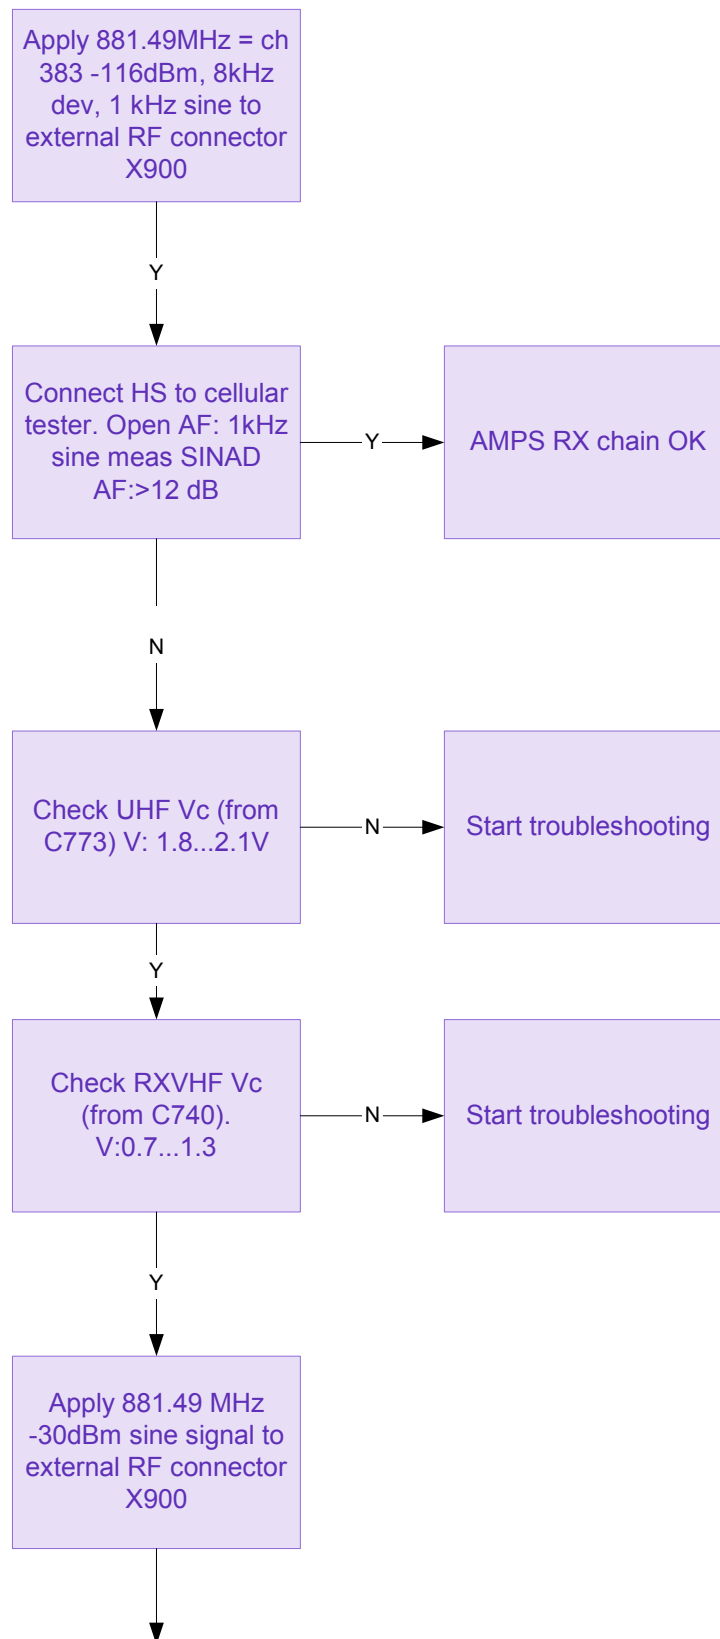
Apply 881.49MHz = ch 383 -116dBm, 8kHz dev, 1 kHz sine to external RF connector X900

Y

Connect HS to cellular tester. Open AF: 1kHz sine meas SINAD AF:>12 dB

Y

AMPS RX chain OK

N

Check UHF Vc (from C773) V: 1.8...2.1V

N

Start troubleshooting

Y

Check RXVHF Vc (from C740). V:0.7...1.3

N

Start troubleshooting

Y

Apply 881.49 MHz -30dBm sine signal to external RF connector X900